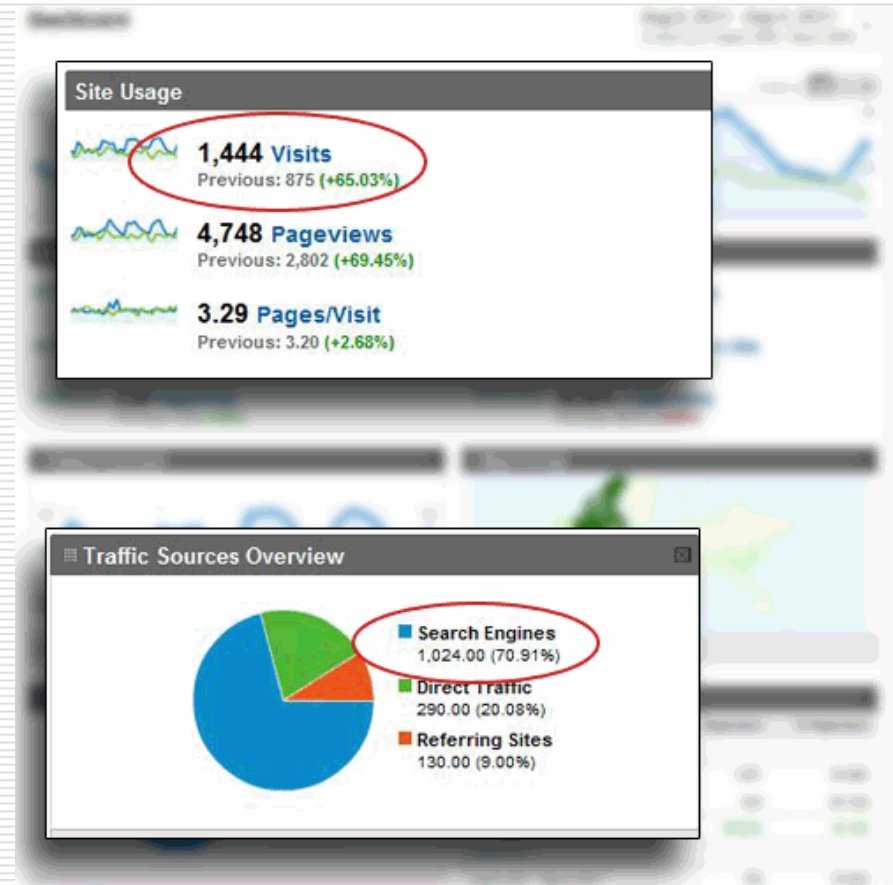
Site Usage

1,444 Visits
Previous: 875 (+65.03%)

4,748 Pageviews
Previous: 2,802 (+69.45%)

3.29 Pages/Visit
Previous: 3.20 (+2.68%)

Traffic Sources Overview

Search Engines
1,024.00 (70.91%)
Direct Traffic
290.00 (20.08%)
Referring Sites
130.00 (9.00%)